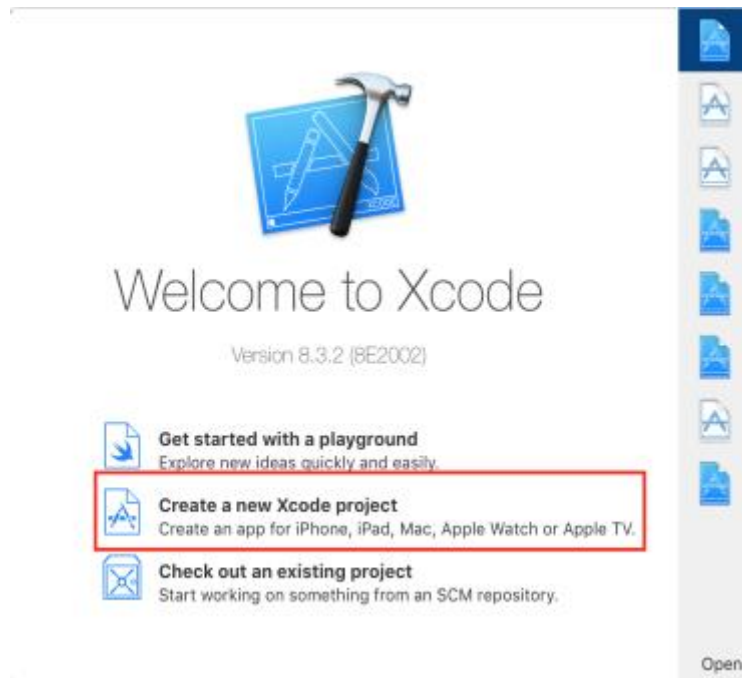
Welcome to Xcode

Version 8.3.2 (8E2002)

Get started with a playground
Explore new ideas quickly and easily.

Create a new Xcode project
Create an app for iPhone, iPad, Mac, Apple Watch or Apple TV.

Check out an existing project
Start working on something from an SCM repository.

Open